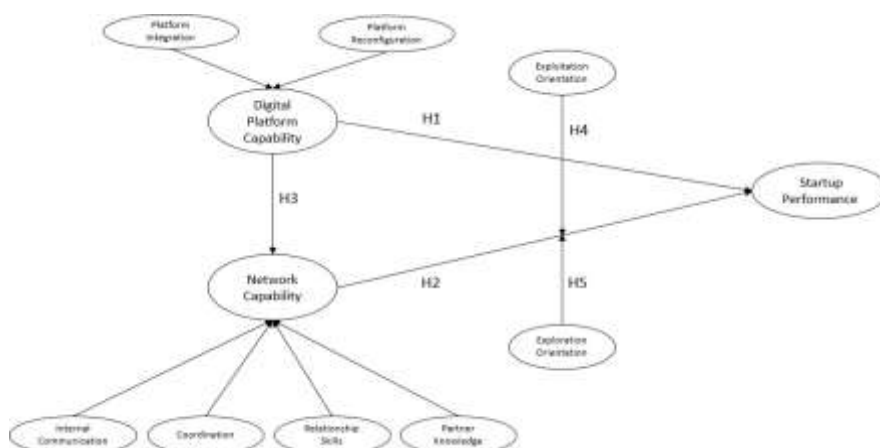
Platform Integration

Platform Reconfiguration

Exploitation Orientation

Digital Platform Capability

H1

H4

Startup Performance

H3

Network Capability

H2

H5

Exploration Orientation

Internal Communication

Coordination

Relationship Skills

Partner Knowledge